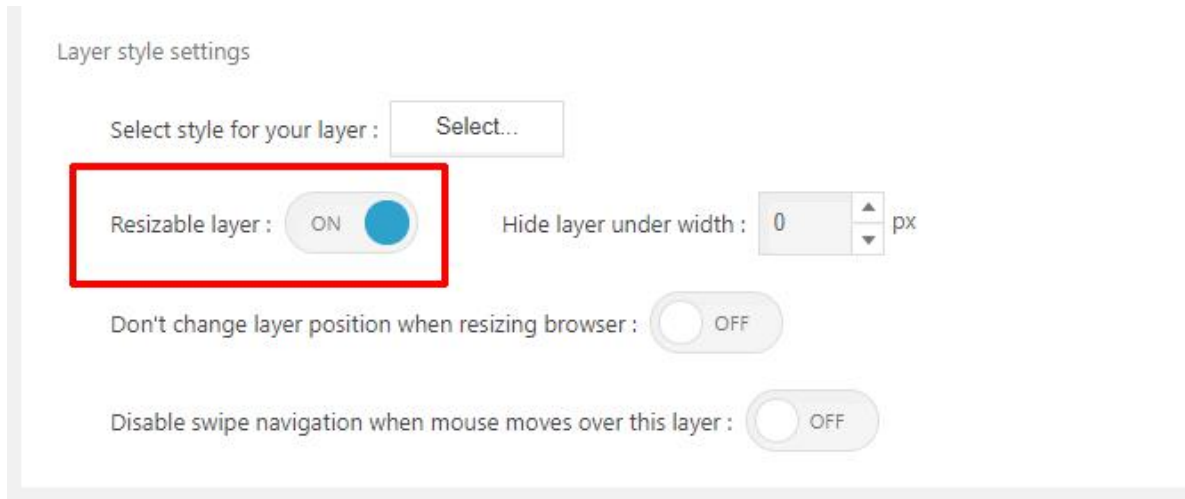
Layer style settings

Select style for your layer : Select...

Resizable layer : ON

Hide layer under width : 0 px

Don't change layer position when resizing browser : OFF

Disable swipe navigation when mouse moves over this layer : OFF